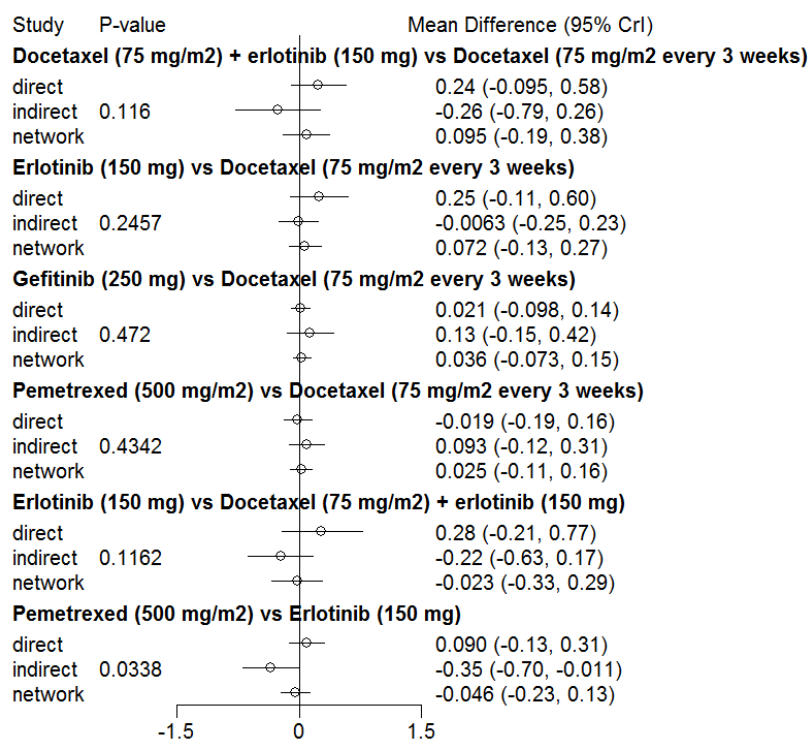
| Study | P-value | Mean Difference (95% CrI) |
|---|---|---|
| **Docetaxel (75 mg/m2) + erlotinib (150 mg) vs Docetaxel (75 mg/m2 every 3 weeks)** | | |
| direct | | 0.24 (-0.095, 0.58) |
| indirect | 0.116 | -0.26 (-0.79, 0.26) |
| network | | 0.095 (-0.19, 0.38) |
| **Erlotinib (150 mg) vs Docetaxel (75 mg/m2 every 3 weeks)** | | |
| direct | | 0.25 (-0.11, 0.60) |
| indirect | 0.2457 | -0.0063 (-0.25, 0.23) |
| network | | 0.072 (-0.13, 0.27) |
| **Gefitinib (250 mg) vs Docetaxel (75 mg/m2 every 3 weeks)** | | |
| direct | | 0.021 (-0.098, 0.14) |
| indirect | 0.472 | 0.13 (-0.15, 0.42) |
| network | | 0.036 (-0.073, 0.15) |
| **Pemetrexed (500 mg/m2) vs Docetaxel (75 mg/m2 every 3 weeks)** | | |
| direct | | -0.019 (-0.19, 0.16) |
| indirect | 0.4342 | 0.093 (-0.12, 0.31) |
| network | | 0.025 (-0.11, 0.16) |
| **Erlotinib (150 mg) vs Docetaxel (75 mg/m2) + erlotinib (150 mg)** | | |
| direct | | 0.28 (-0.21, 0.77) |
| indirect | 0.1162 | -0.22 (-0.63, 0.17) |
| network | | -0.023 (-0.33, 0.29) |
| **Pemetrexed (500 mg/m2) vs Erlotinib (150 mg)** | | |
| direct | | 0.090 (-0.13, 0.31) |
| indirect | 0.0338 | -0.35 (-0.70, -0.011) |
| network | | -0.046 (-0.23, 0.13) |

-1.5 0 1.5